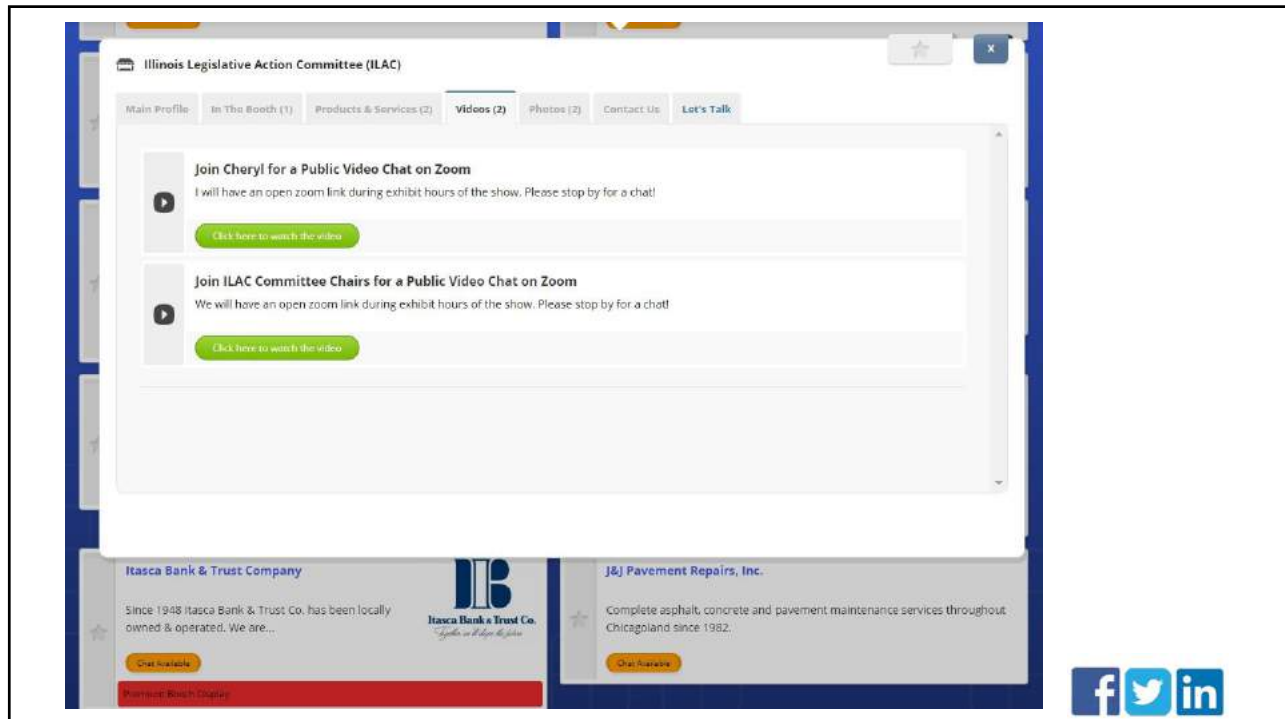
Illinois Legislative Action Committee (ILAC)

x

Main Profile | In The Booth (1) | Products & Services (2) | Videos (2) | Photos (2) | Contact Us | Let's Talk

Join Cheryl for a Public Video Chat on Zoom

I will have an open zoom link during exhibit hours of the show. Please stop by for a chat!

Click here to watch the video

Join ILAC Committee Chairs for a Public Video Chat on Zoom

We will have an open zoom link during exhibit hours of the show. Please stop by for a chat!

Click here to watch the video

Itasca Bank & Trust Company

Since 1948 Itasca Bank & Trust Co. has been locally owned & operated. We are...

Itasca Bank & Trust Co.

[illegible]

Chat Available

Premium Booth Display

J&J Pavement Repairs, Inc.

Complete asphalt, concrete and pavement maintenance services throughout Chicagoland since 1982.

Chat Available

f

in